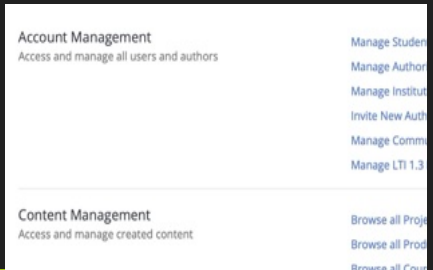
Account Management
Access and manage all users and authors

Manage Studen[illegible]
Manage Author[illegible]
Manage Institut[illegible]
Invite New Auth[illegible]
Manage Comm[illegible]
Manage LTI 1.3 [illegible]

Content Management
Access and manage created content

Browse all Proj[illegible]
Browse all Prod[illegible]
Browse all Cou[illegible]